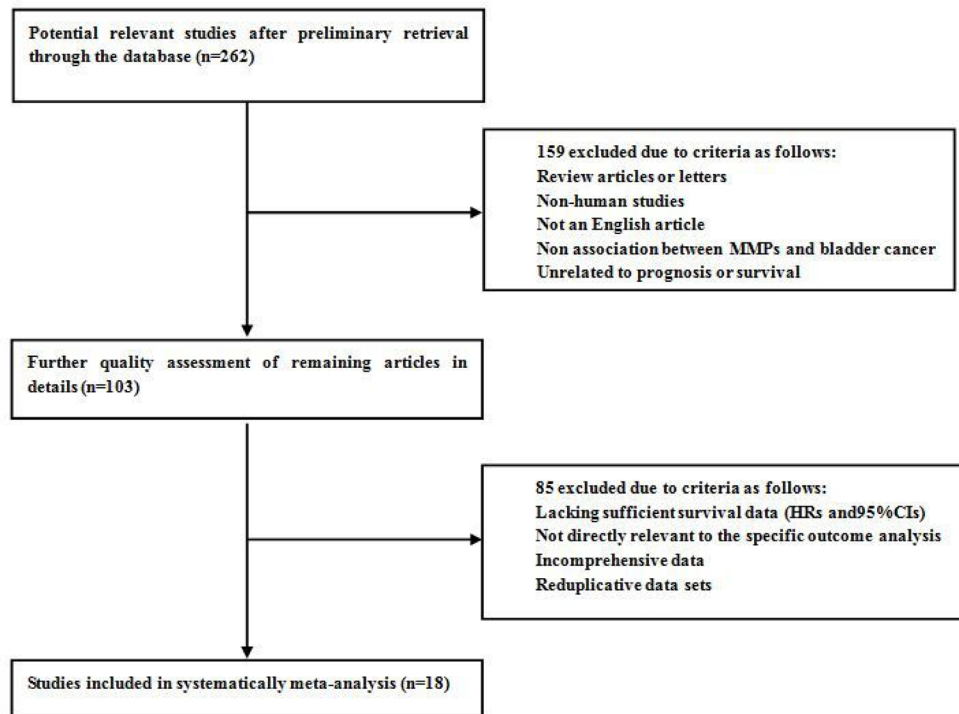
Potential relevant studies after preliminary retrieval through the database (n=262)

159 excluded due to criteria as follows:
Review articles or letters
Non-human studies
Not an English article
Non association between MMPs and bladder cancer
Unrelated to prognosis or survival

Further quality assessment of remaining articles in details (n=103)

85 excluded due to criteria as follows:
Lacking sufficient survival data (HRs and95%CIs)
Not directly relevant to the specific outcome analysis
Incomprehensive data
Reduplicative data sets

Studies included in systematically meta-analysis (n=18)